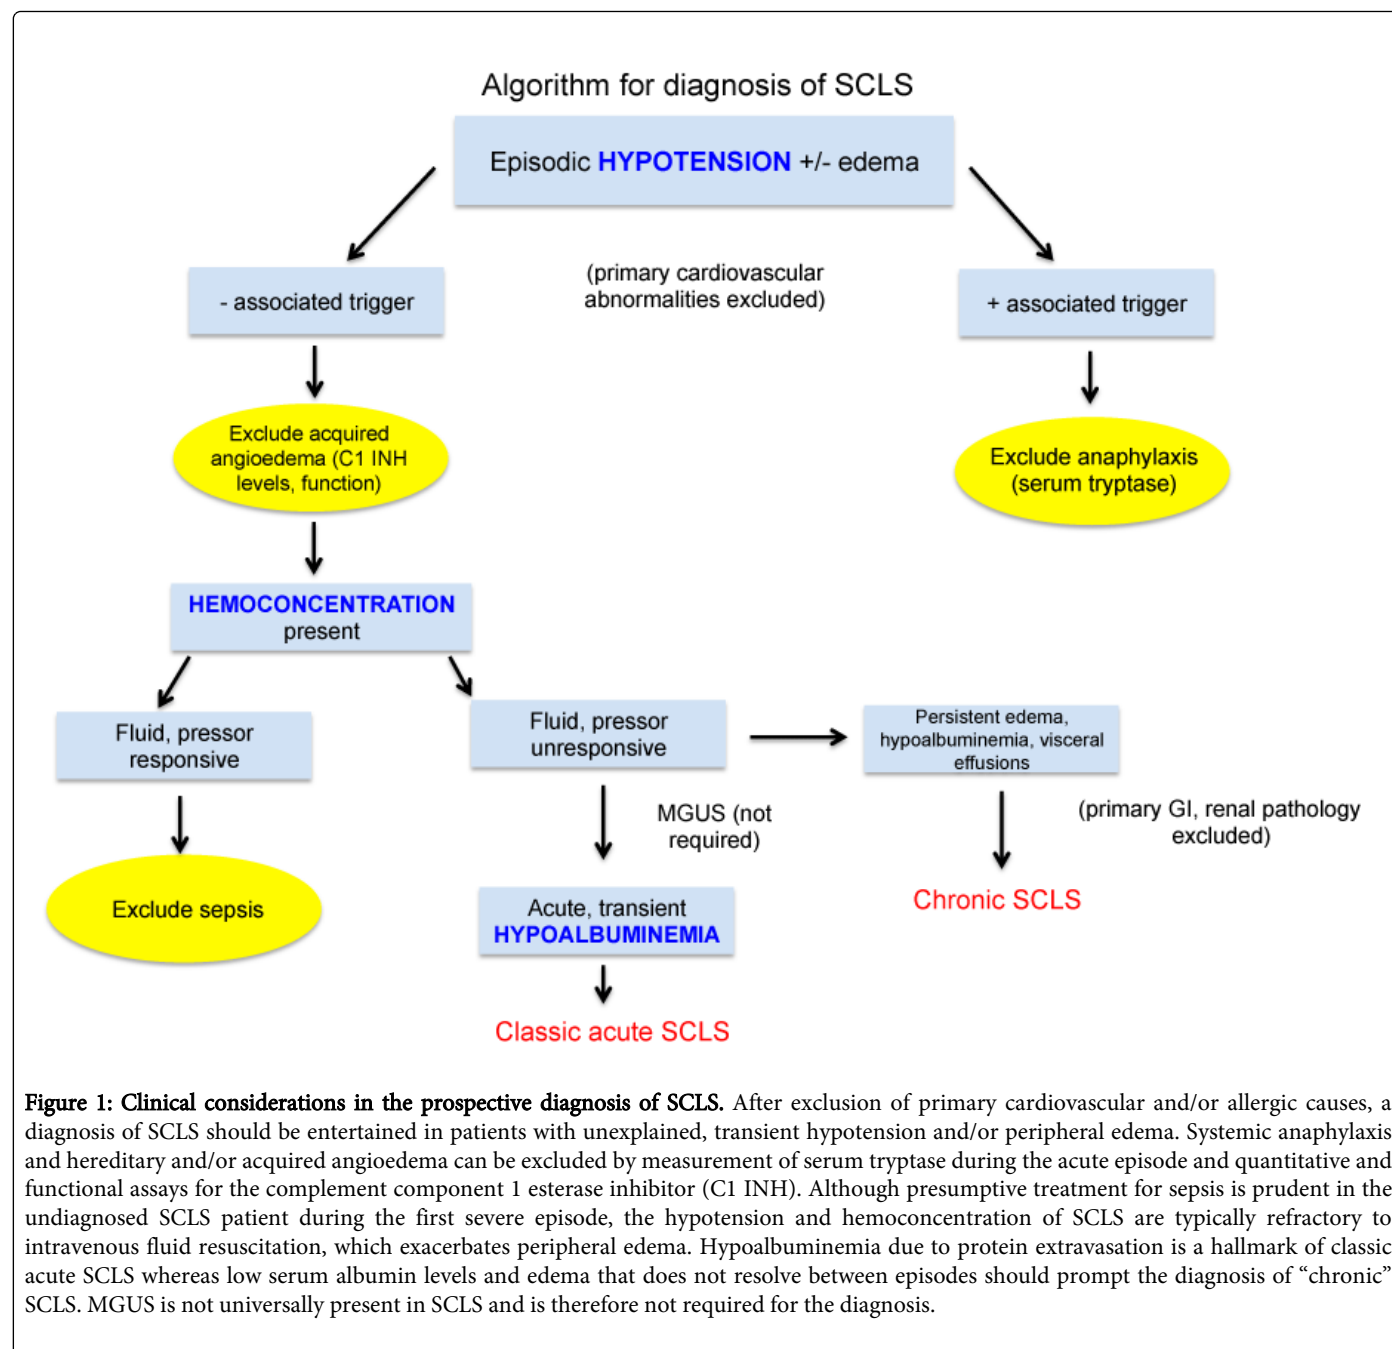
Algorithm for diagnosis of SCLS

Episodic HYPOTENSION +/- edema

- associated trigger

(primary cardiovascular abnormalities excluded)

+ associated trigger

Exclude acquired angioedema (C1 INH levels, function)

Exclude anaphylaxis (serum tryptase)

HEMOCONCENTRATION present

Fluid, pressor responsive

Fluid, pressor unresponsive

Persistent edema, hypoalbuminemia, visceral effusions

MGUS (not required)

(primary GI, renal pathology excluded)

Exclude sepsis

Acute, transient HYPOALBUMINEMIA

Chronic SCLS

Classic acute SCLS

Figure 1: Clinical considerations in the prospective diagnosis of SCLS. After exclusion of primary cardiovascular and/or allergic causes, a diagnosis of SCLS should be entertained in patients with unexplained, transient hypotension and/or peripheral edema. Systemic anaphylaxis and hereditary and/or acquired angioedema can be excluded by measurement of serum tryptase during the acute episode and quantitative and functional assays for the complement component 1 esterase inhibitor (C1 INH). Although presumptive treatment for sepsis is prudent in the undiagnosed SCLS patient during the first severe episode, the hypotension and hemoconcentration of SCLS are typically refractory to intravenous fluid resuscitation, which exacerbates peripheral edema. Hypoalbuminemia due to protein extravasation is a hallmark of classic acute SCLS whereas low serum albumin levels and edema that does not resolve between episodes should prompt the diagnosis of “chronic” SCLS. MGUS is not universally present in SCLS and is therefore not required for the diagnosis.